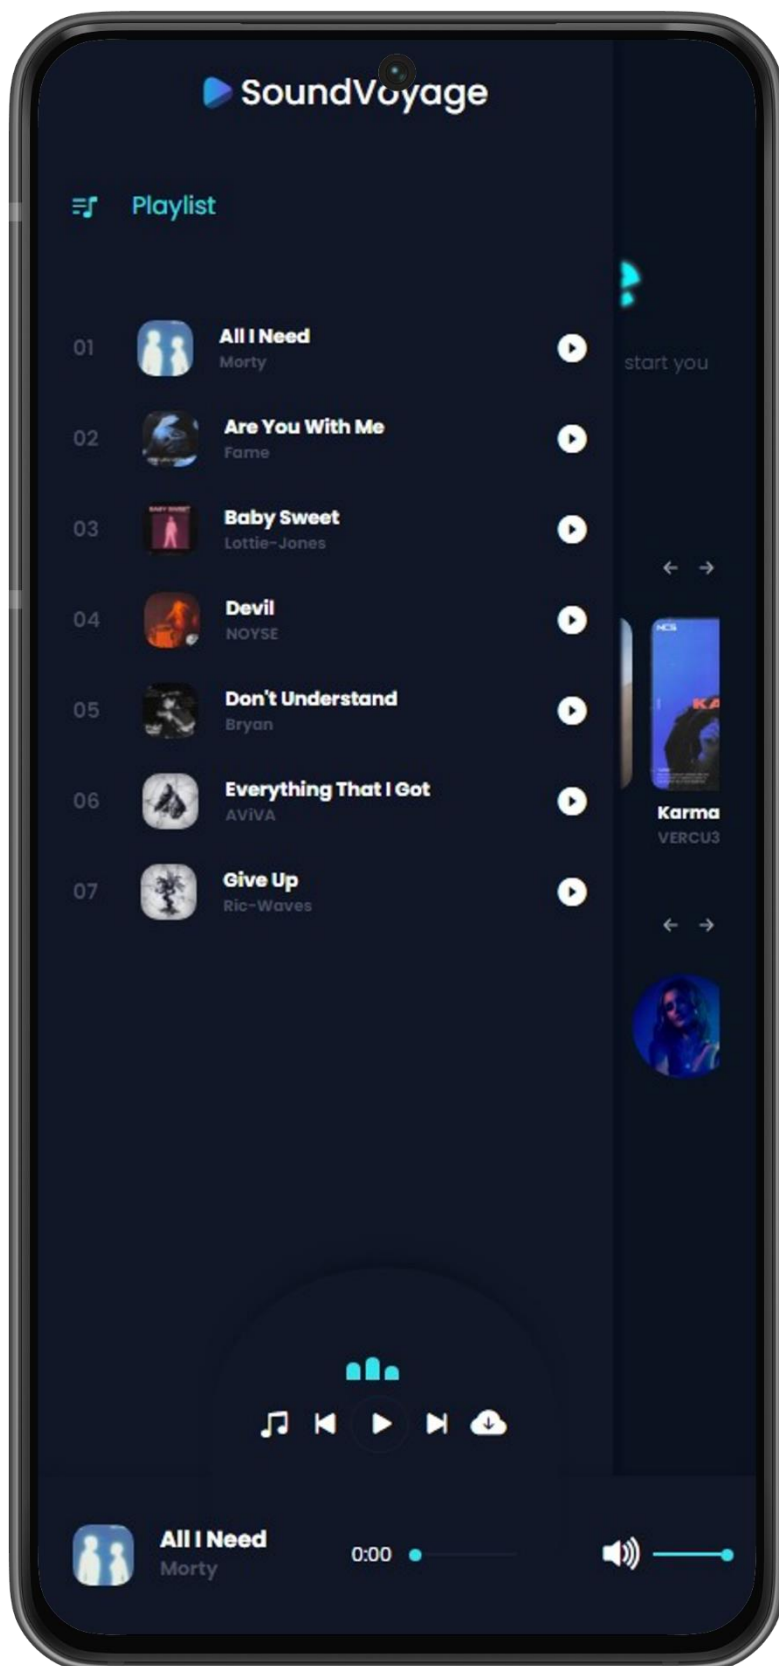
SoundVoyage

Playlist

01 All I Need
Morty

02 Are You With Me
Fame

03 Baby Sweet
Lottie-Jones

04 Devil
NOYSE

05 Don't Understand
Bryan

06 Everything That I Got
AViVA

07 Give Up
Ric-Waves

start you

Karma
VERCU3

All I Need
Morty

0:00